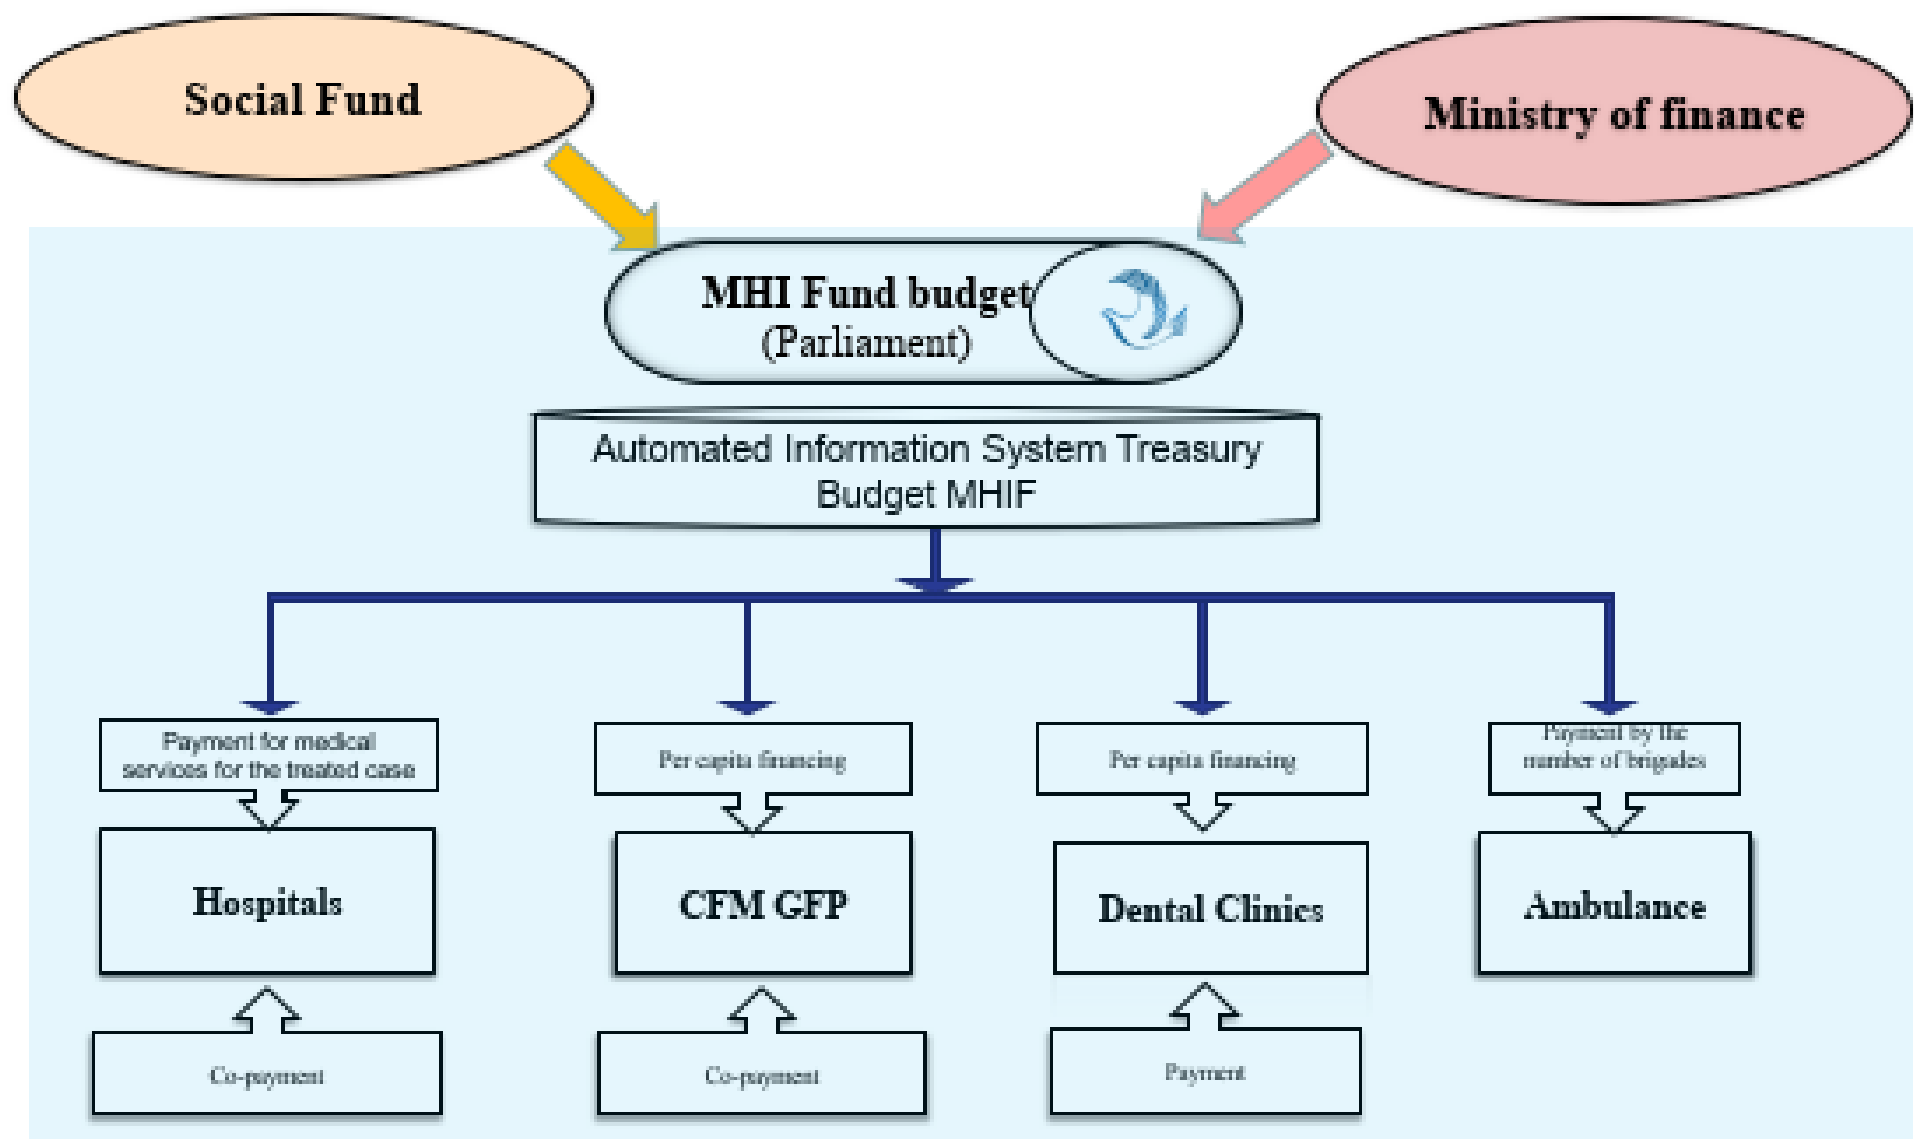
Social Fund

Ministry of finance

MHI Fund budget
(Parliament)

Automated Information System Treasury Budget MHIF

Payment for medical services for the treated case

Hospitals

Co-payment

Per capita financing

CFM GFP

Co-payment

Per capita financing

Dental Clinics

Payment

Payment by the number of brigades

Ambulance